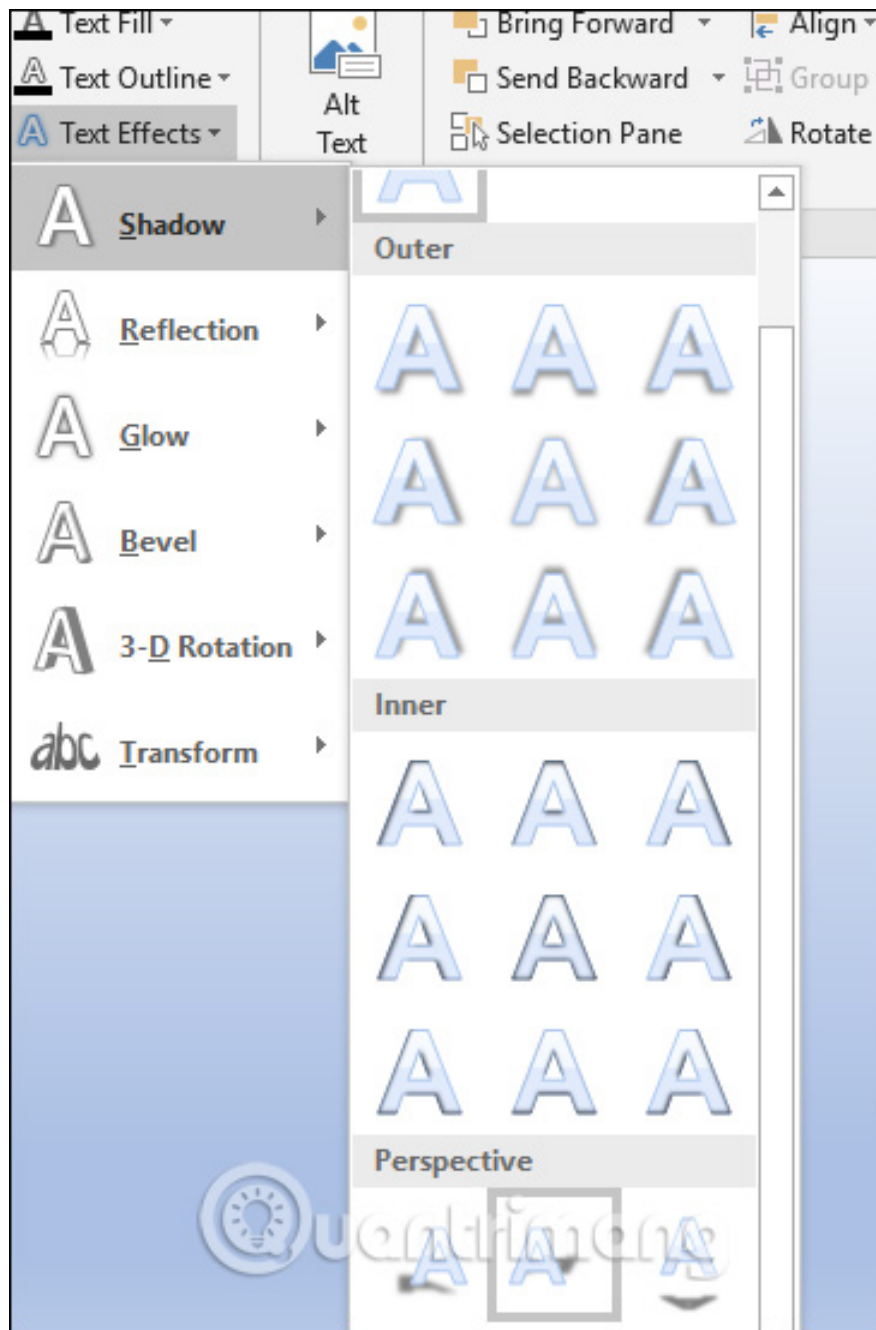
Text Fill
Text Outline
Text Effects

Alt Text

Bring Forward
Send Backward
Selection Pane

Align
Group
Rotate

Shadow
Reflection
Glow
Bevel
3-D Rotation
Transform

Outer

Inner

Perspective

Quantrimang